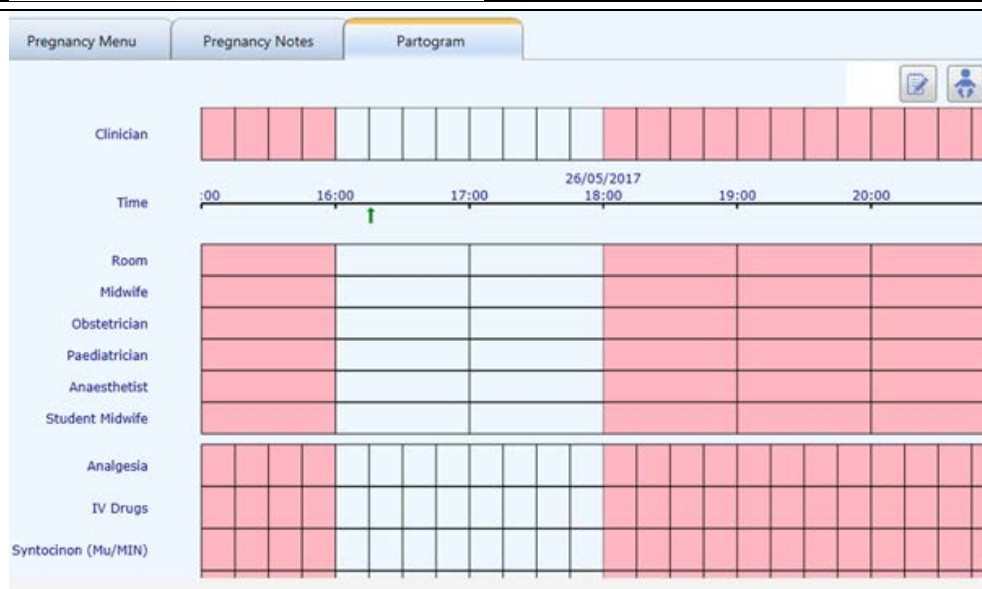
Pregnancy Menu | Pregnancy Notes | Partogram

Clinician

Time

:00 16:00 17:00 26/05/2017 18:00 19:00 20:00

Room
Midwife
Obstetrician
Paediatrician
Anaesthetist
Student Midwife

Analgesia
IV Drugs
Syntocinon (Mu/MIN)